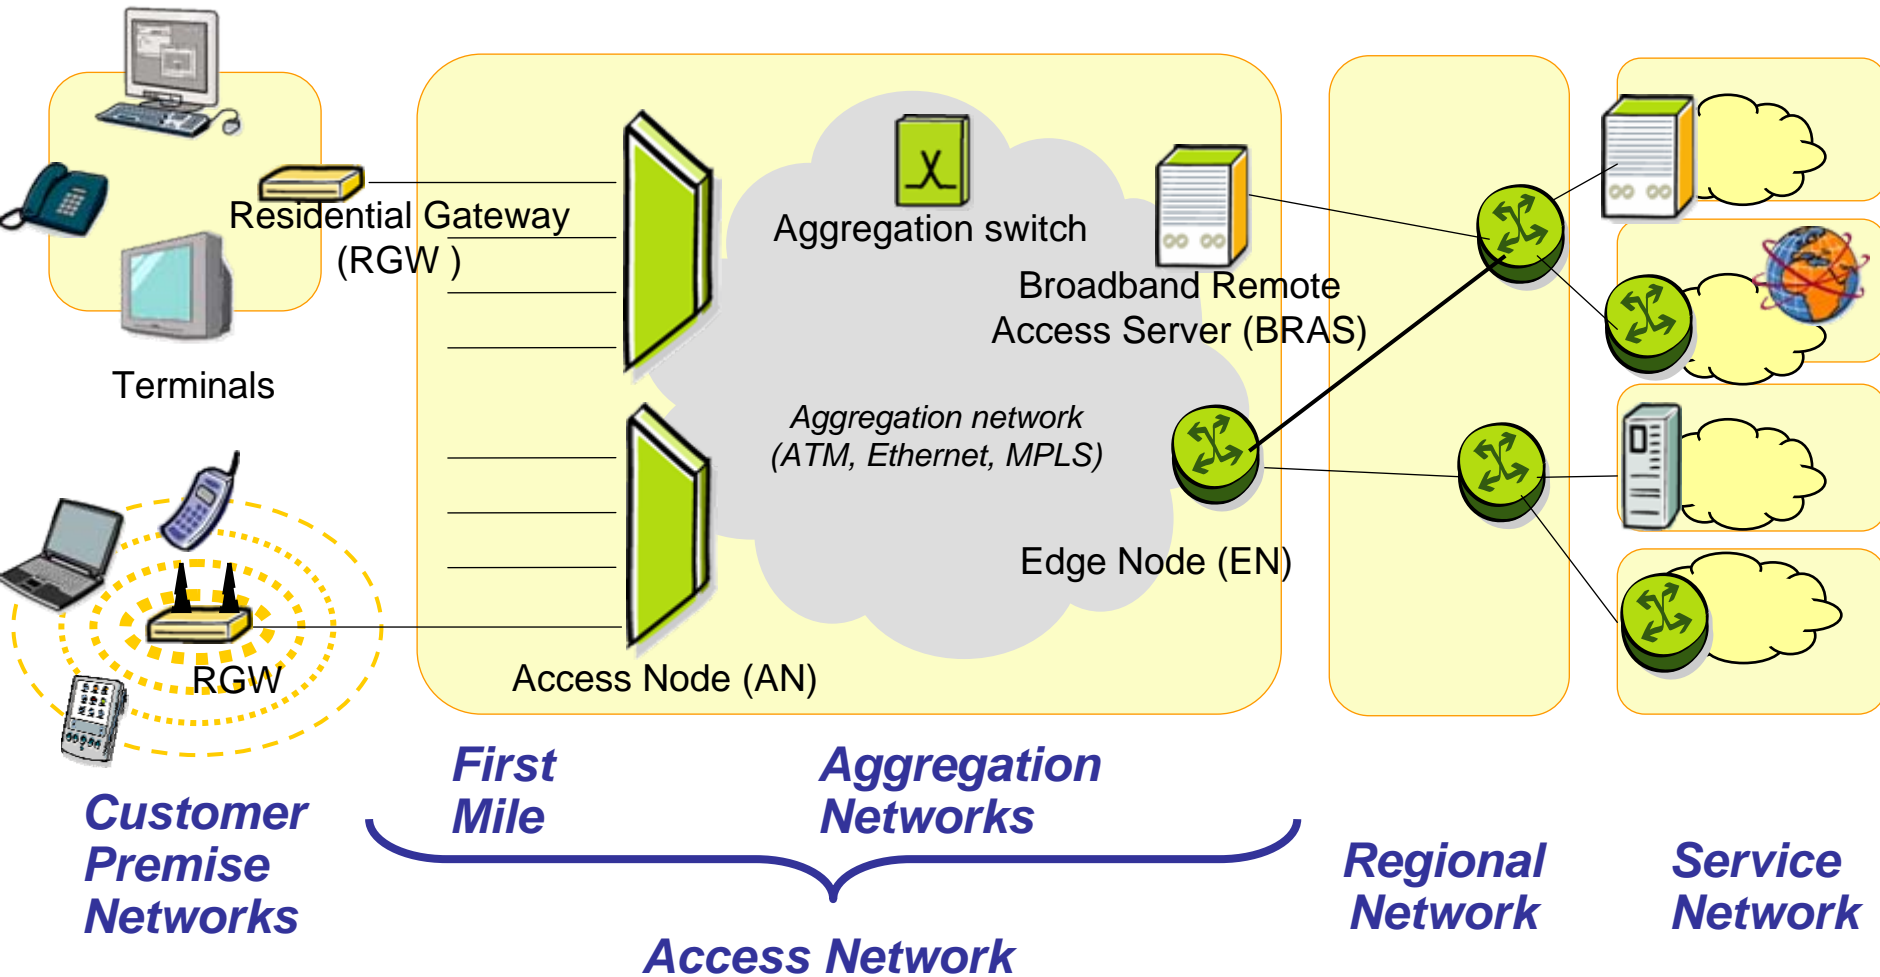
Residential Gateway (RGW )

Terminals

Aggregation switch

Broadband Remote Access Server (BRAS)

Aggregation network (ATM, Ethernet, MPLS)

Edge Node (EN)

RGW

Access Node (AN)

First Mile

Aggregation Networks

Customer Premise Networks

Regional Network

Service Network

Access Network